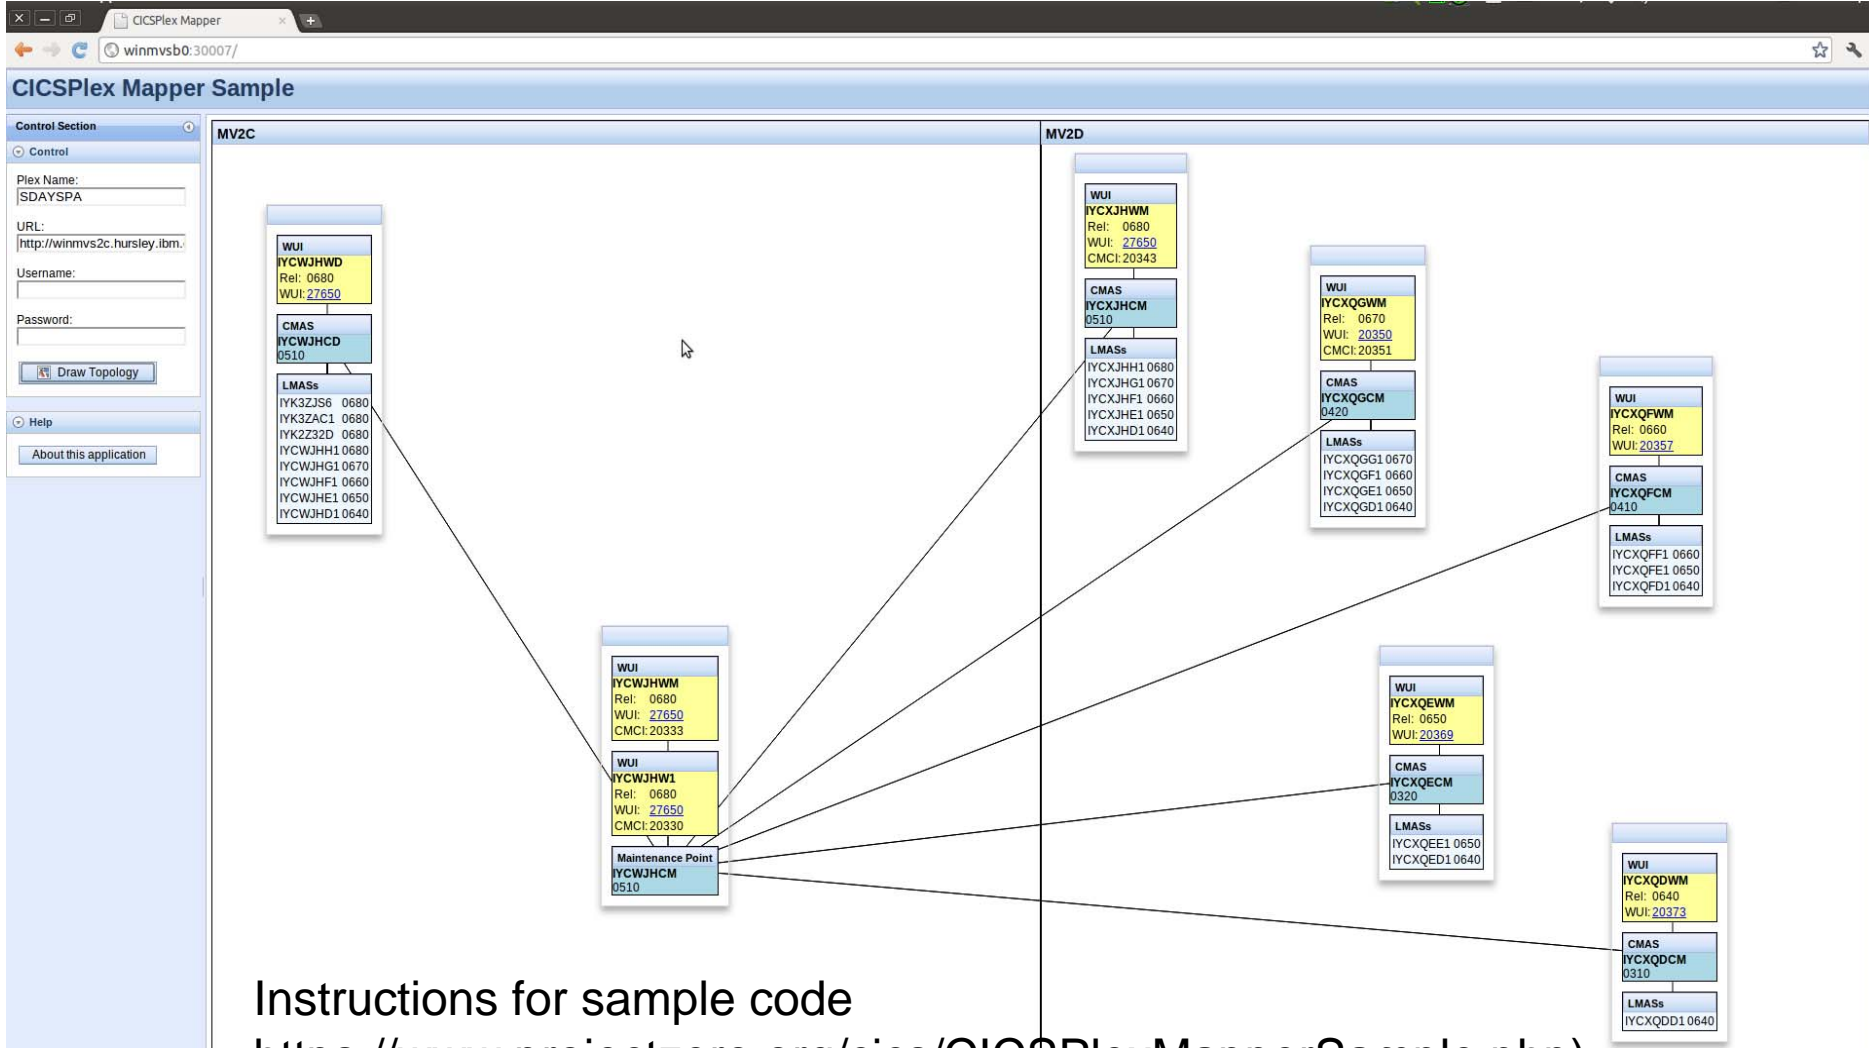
CICSPlex Mapper
winmvsb0:30007/

CICSPlex Mapper Sample

Control Section
Control
Plex Name:
SDAYSPA
URL:
http://winmvs2c.hursley.ibm.
Username:
Password:
Draw Topology
Help
About this application

MV2C

WUI
IYCWJHWD
Rel: 0680
WUI: 27650
CMAS
IYCWJHCD
0510
LMASs
IYK3ZJS6 0680
IYK3ZAC1 0680
IYK2Z32D 0680
IYCWJHH1 0680
IYCWJHG1 0670
IYCWJHF1 0660
IYCWJHE1 0650
IYCWJHD1 0640

WUI
IYCWJHWM
Rel: 0680
WUI: 27650
CMCI: 20333
WUI
IYCWJHW1
Rel: 0680
WUI: 27650
CMCI: 20330
Maintenance Point
IYCWJHCM
0510

MV2D

WUI
IYCXJHWM
Rel: 0680
WUI: 27650
CMCI: 20343
CMAS
IYCXJHCM
0510
LMASs
IYCXJHH1 0680
IYCXJHG1 0670
IYCXJHF1 0660
IYCXJHE1 0650
IYCXJHD1 0640

WUI
IYCXQGWM
Rel: 0670
WUI: 20350
CMCI: 20351
CMAS
IYCXQGCM
0420
LMASs
IYCXQGG1 0670
IYCXQGF1 0660
IYCXQGE1 0650
IYCXQGD1 0640

WUI
IYCXQFWM
Rel: 0660
WUI: 20357
CMAS
IYCXQFCM
0410
LMASs
IYCXQFF1 0660
IYCXQFE1 0650
IYCXQFD1 0640

WUI
IYCXQEWM
Rel: 0650
WUI: 20369
CMAS
IYCXQECM
0320
LMASs
IYCXQEE1 0650
IYCXQED1 0640

WUI
IYCXQDWM
Rel: 0640
WUI: 20373
CMAS
IYCXQDCM
0310
LMASs
IYCXQDD1 0640

Instructions for sample code
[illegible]